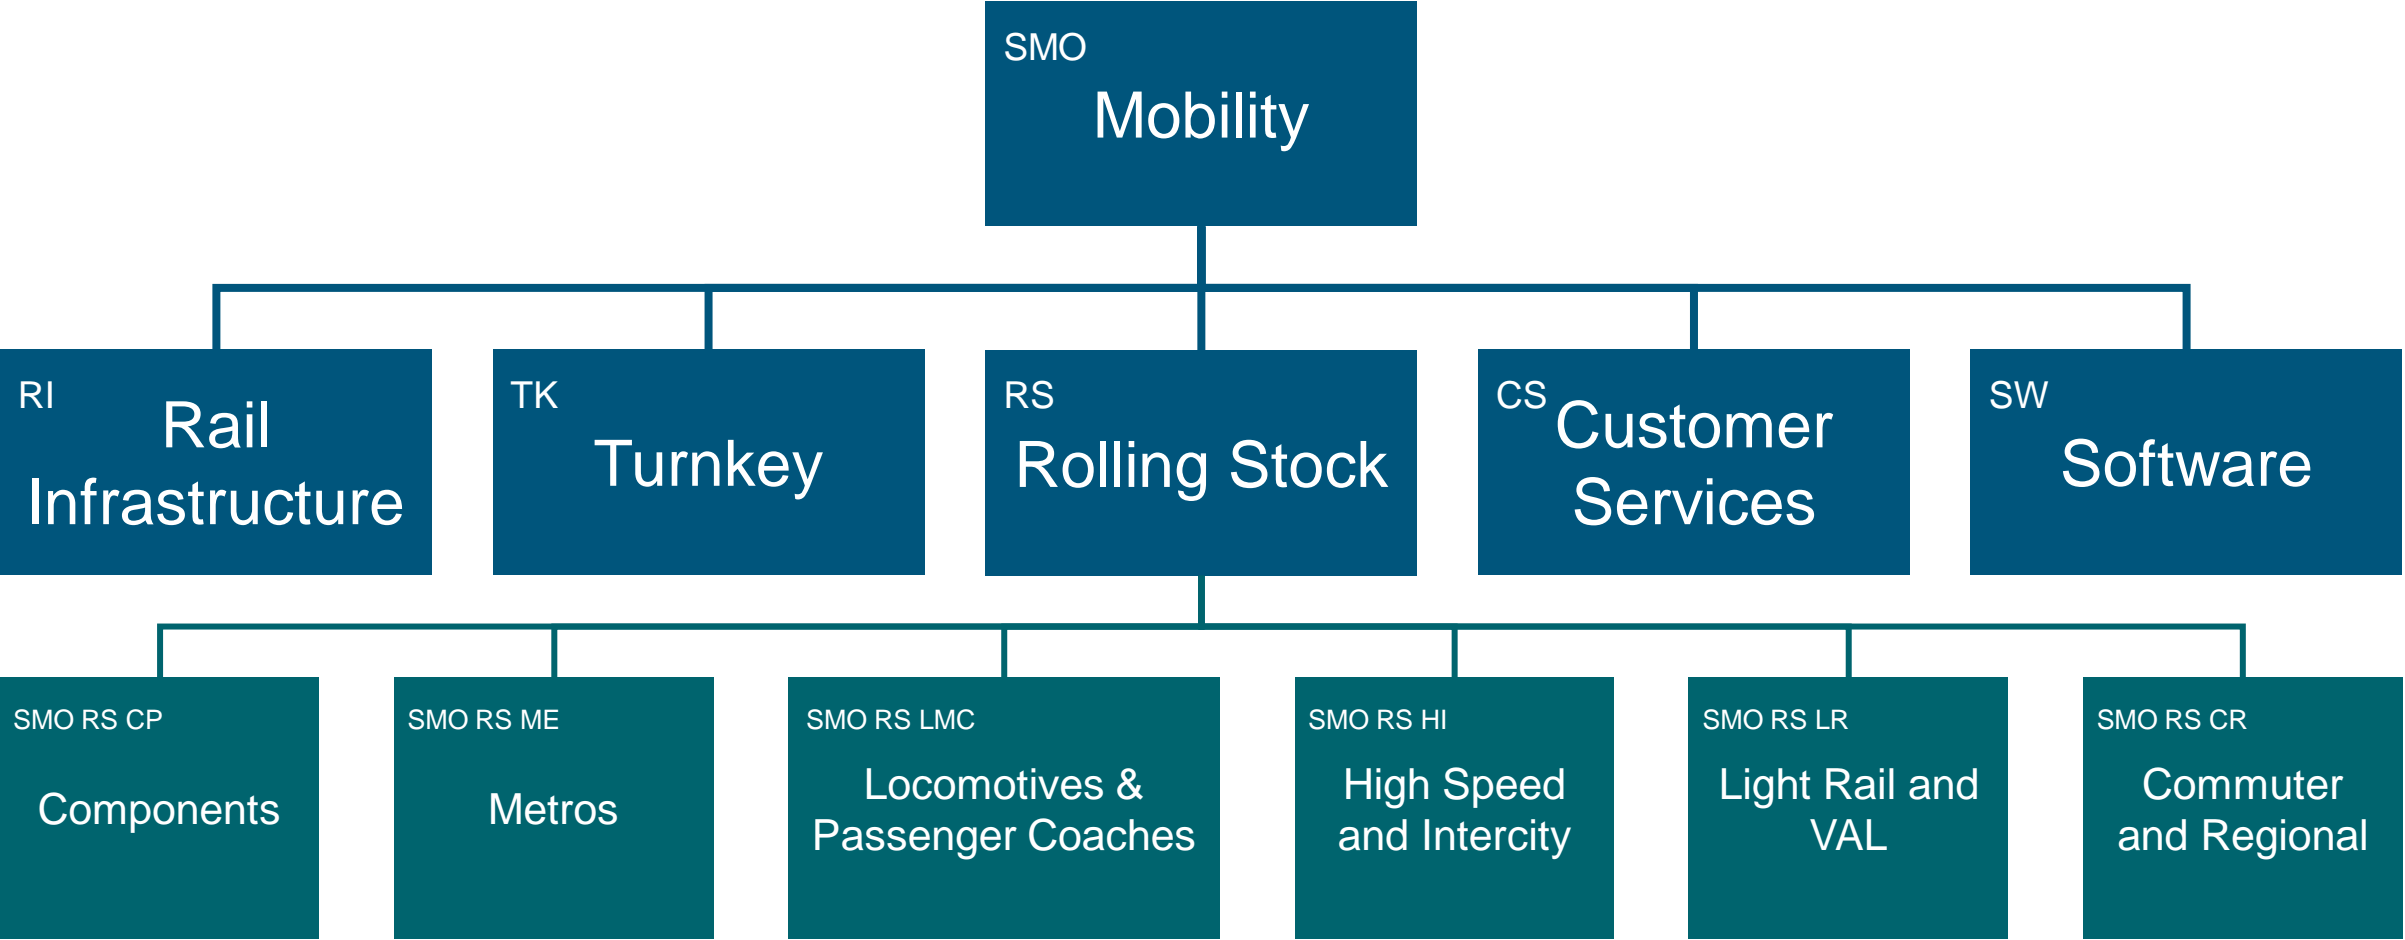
SMO
Mobility

RI
Rail Infrastructure

TK
Turnkey

RS
Rolling Stock

CS
Customer Services

SW
Software

SMO RS CP
Components

SMO RS ME
Metros

SMO RS LMC
Locomotives & Passenger Coaches

SMO RS HI
High Speed and Intercity

SMO RS LR
Light Rail and VAL

SMO RS CR
Commuter and Regional